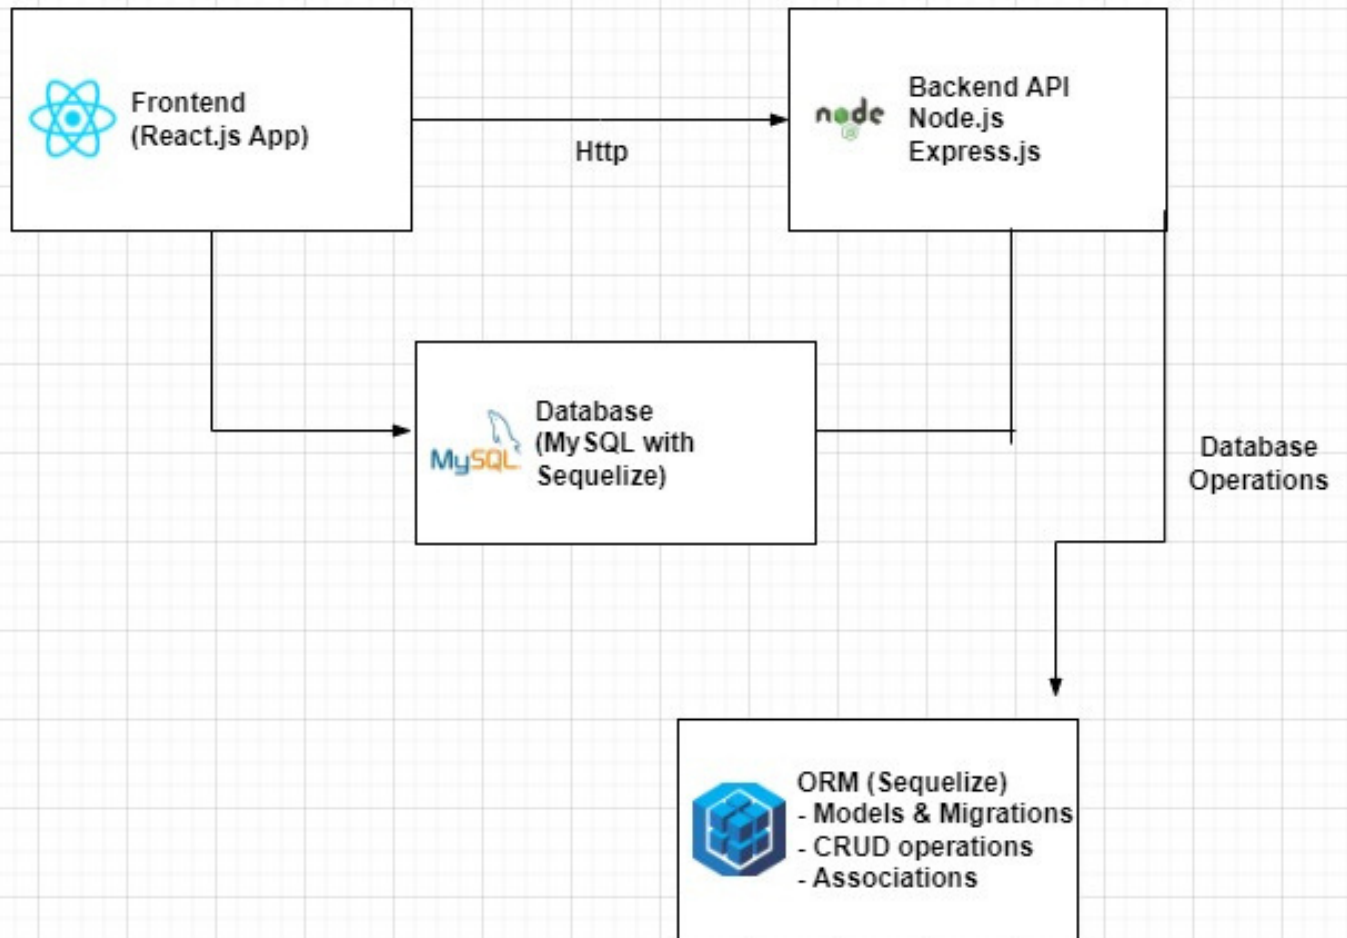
Frontend
(React.js App)

Http

node

Backend API
Node.js
Express.js

MySQL

Database
(My SQL with
Sequelize)

Database
Operations

ORM (Sequelize)
- Models & Migrations
- CRUD operations
- Associations